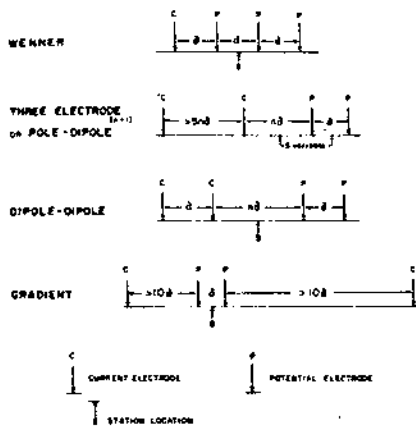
WENNER

C P P C
a a a

THREE ELECTRODE (n+1)
OR POLE-DIPOLE

C C P P
>5na na a
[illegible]

DIPOLE-DIPOLE

C C P P
a na a

GRADIENT

C P P C
>10a a >10a

C CURRENT ELECTRODE

P POTENTIAL ELECTRODE

STATION LOCATION